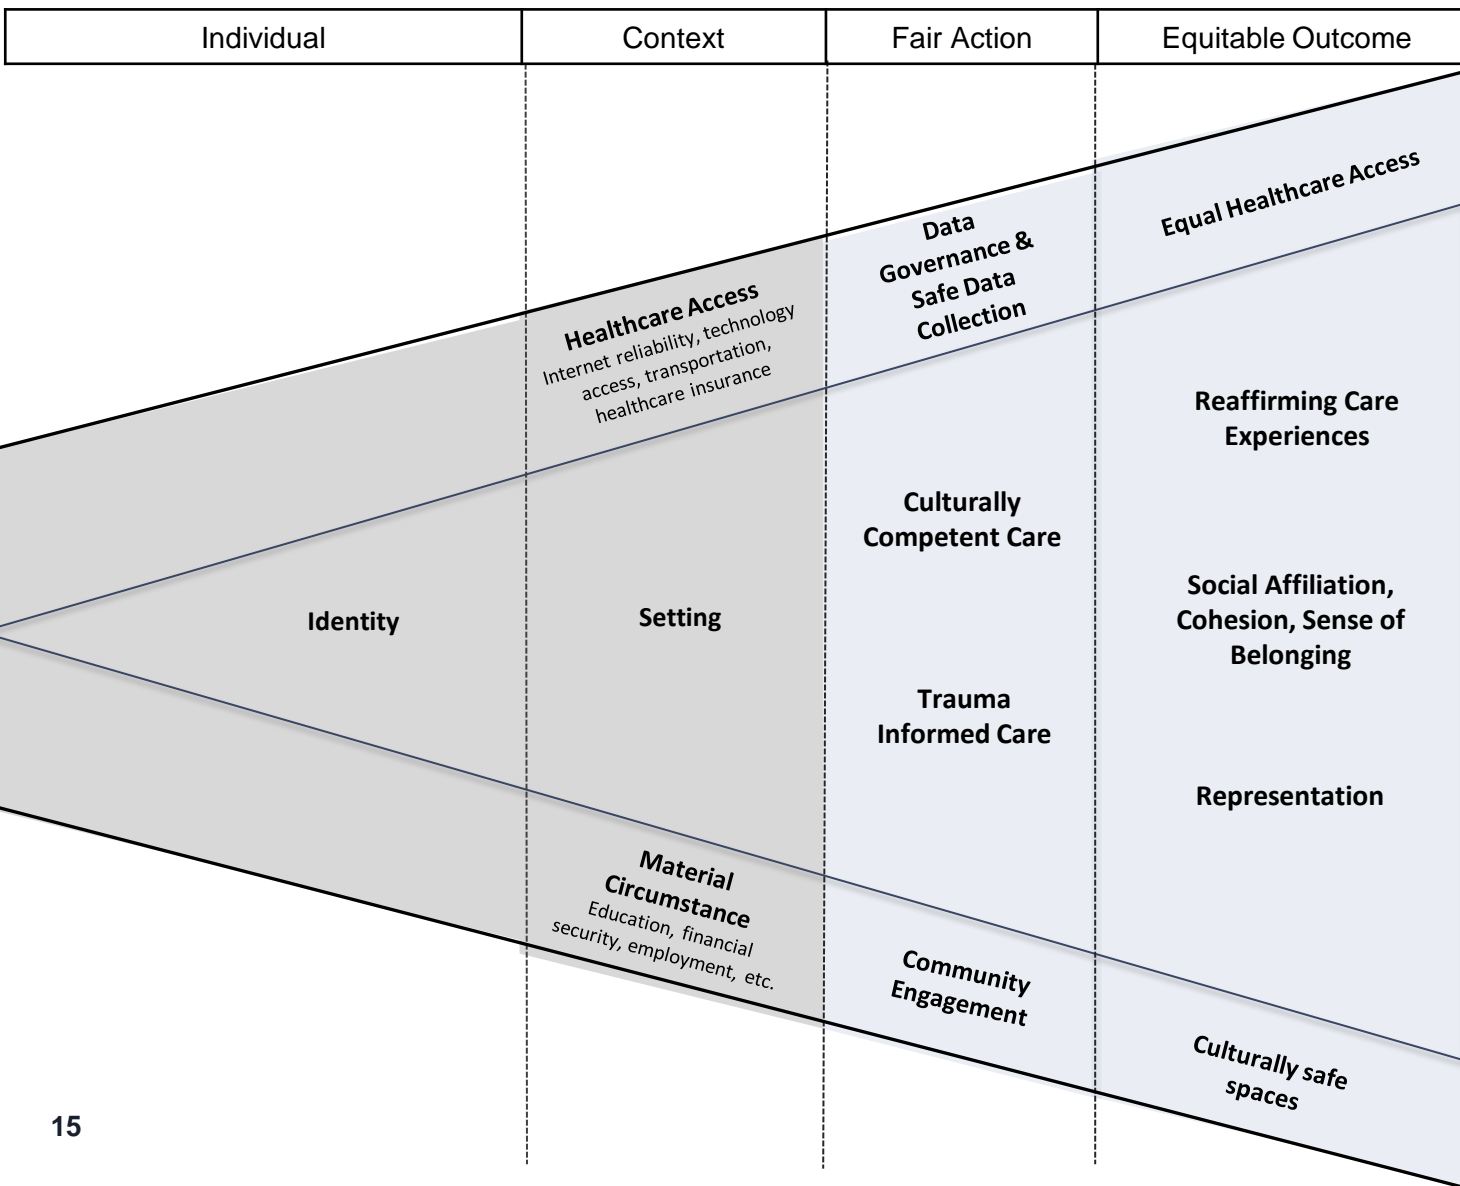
| Individual | Context | Fair Action | Equitable Outcome |
|---|---|---|---|

Healthcare Access
Internet reliability, technology access, transportation, healthcare insurance

Data Governance & Safe Data Collection

Equal Healthcare Access

Reaffirming Care Experiences

Culturally Competent Care

Identity

Setting

Social Affiliation, Cohesion, Sense of Belonging

Trauma Informed Care

Representation

Material Circumstance
Education, financial security, employment, etc.

Community Engagement

Culturally safe spaces

15